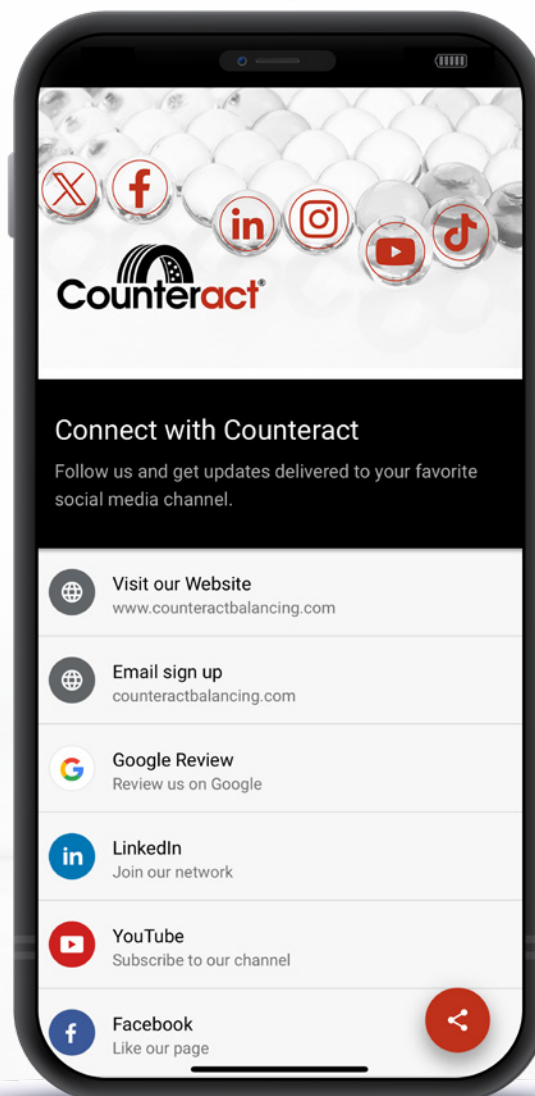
Counteract®

Connect with Counteract

Follow us and get updates delivered to your favorite social media channel.

Visit our Website
www.counteractbalancing.com

Email sign up
counteractbalancing.com

Google Review
Review us on Google

LinkedIn
Join our network

YouTube
Subscribe to our channel

Facebook
Like our page